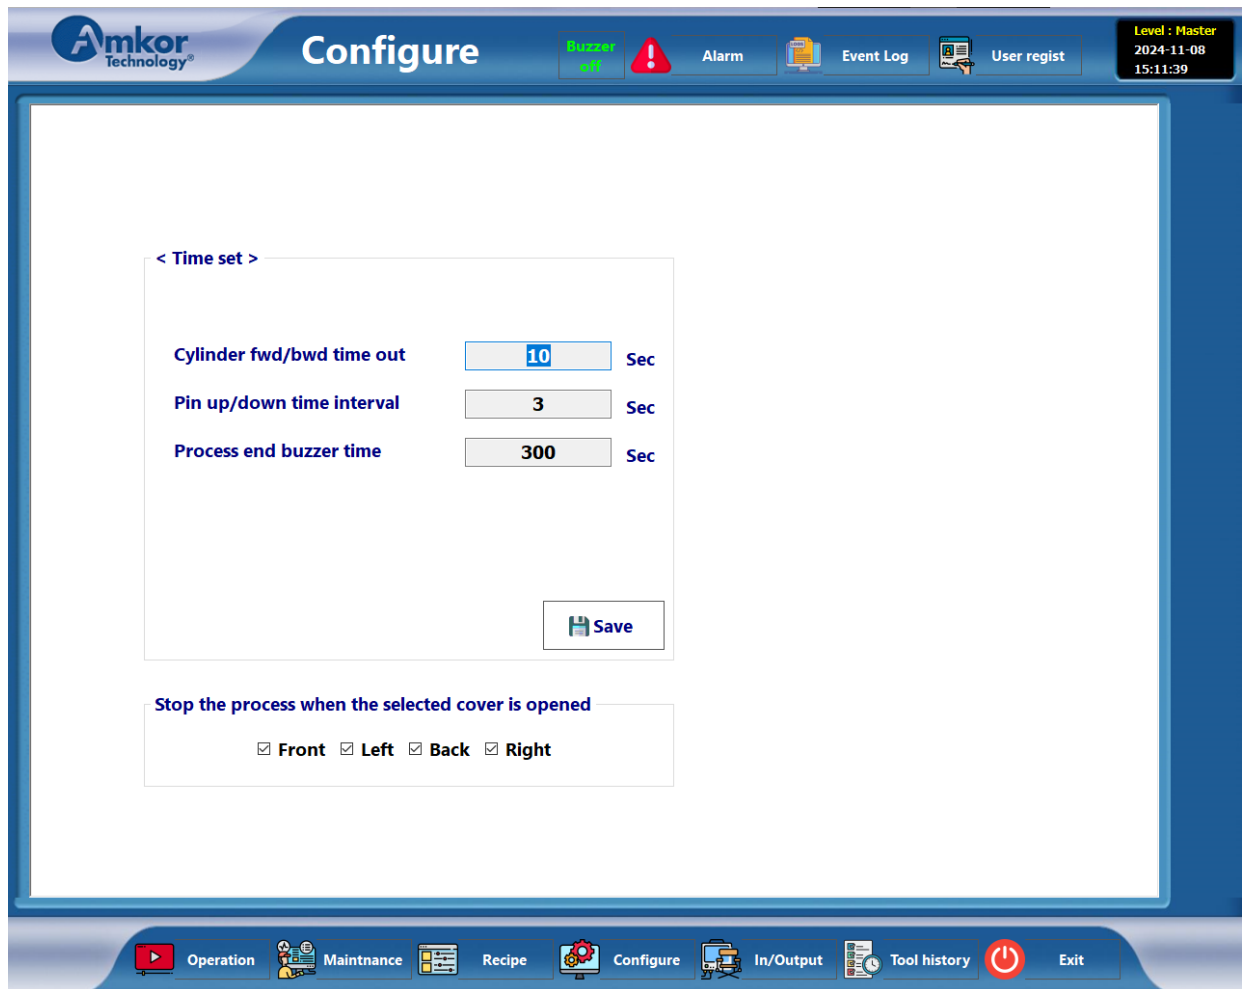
Amkor Technology®

Configure

Buzzer off

Alarm

Event Log

User regist

Level : Master
2024-11-08
15:11:39

< Time set >

Cylinder fwd/bwd time out 10 Sec

Pin up/down time interval 3 Sec

Process end buzzer time 300 Sec

Save

Stop the process when the selected cover is opened

☑ Front ☑ Left ☑ Back ☑ Right

Operation

Maintnance

Recipe

Configure

In/Output

Tool history

Exit